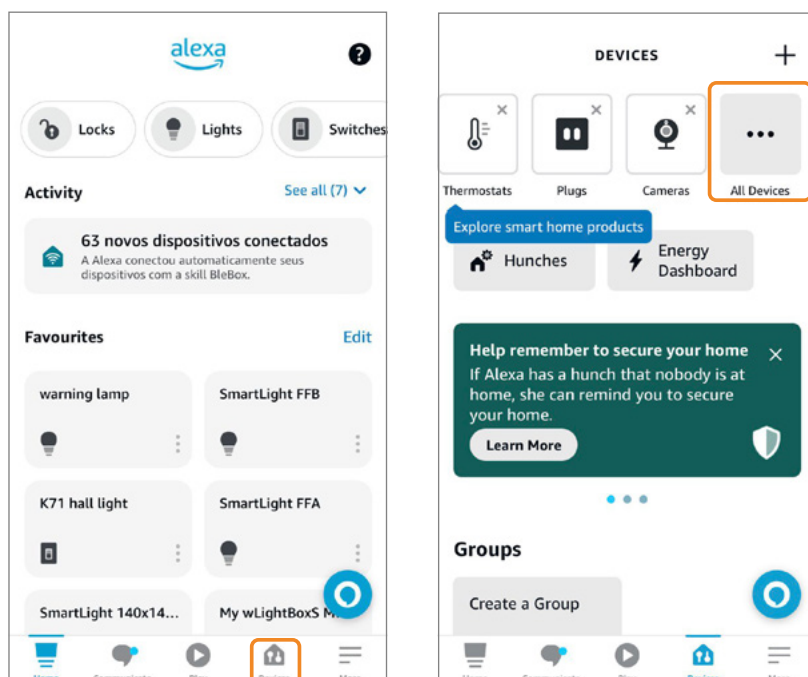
alexa

Locks
Lights
Switches

Activity
See all (7)

63 novos dispositivos conectados
A Alexa conectou automaticamente seus dispositivos com a skill BleBox.

Favourites
Edit

warning lamp
SmartLight FFB
K71 hall light
SmartLight FFA
SmartLight 140x14...
My wLightBoxS M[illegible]

DEVICES
+

Thermostats
Plugs
Cameras
All Devices

Explore smart home products

Hunches
Energy Dashboard

Help remember to secure your home
If Alexa has a hunch that nobody is at home, she can remind you to secure your home.
Learn More

Groups

Create a Group